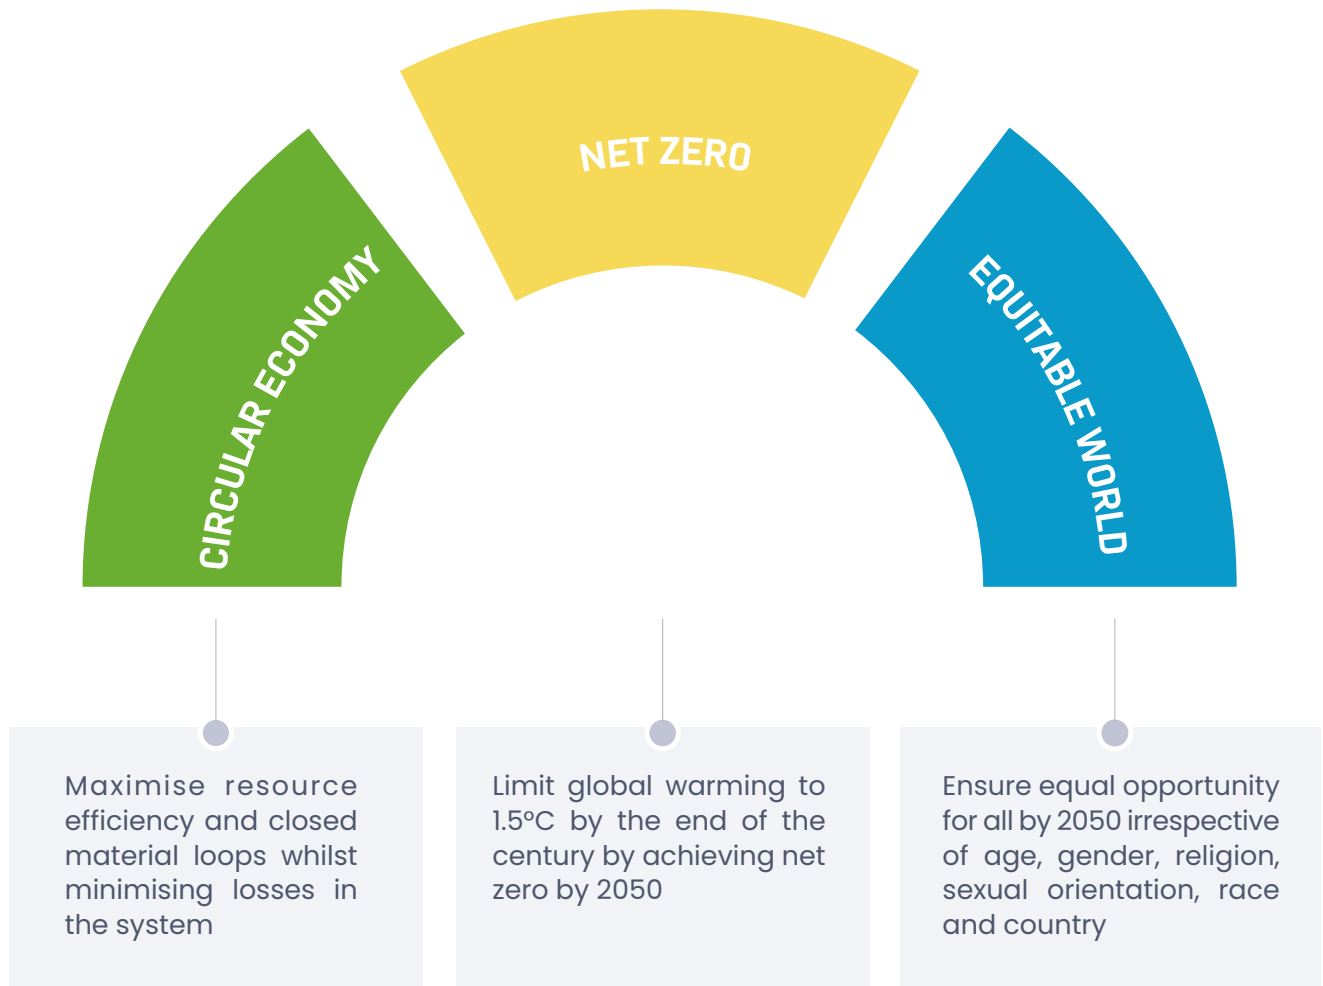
CIRCULAR ECONOMY

NET ZERO

EQUITABLE WORLD

Maximise resource efficiency and closed material loops whilst minimising losses in the system

Limit global warming to 1.5°C by the end of the century by achieving net zero by 2050

Ensure equal opportunity for all by 2050 irrespective of age, gender, religion, sexual orientation, race and country